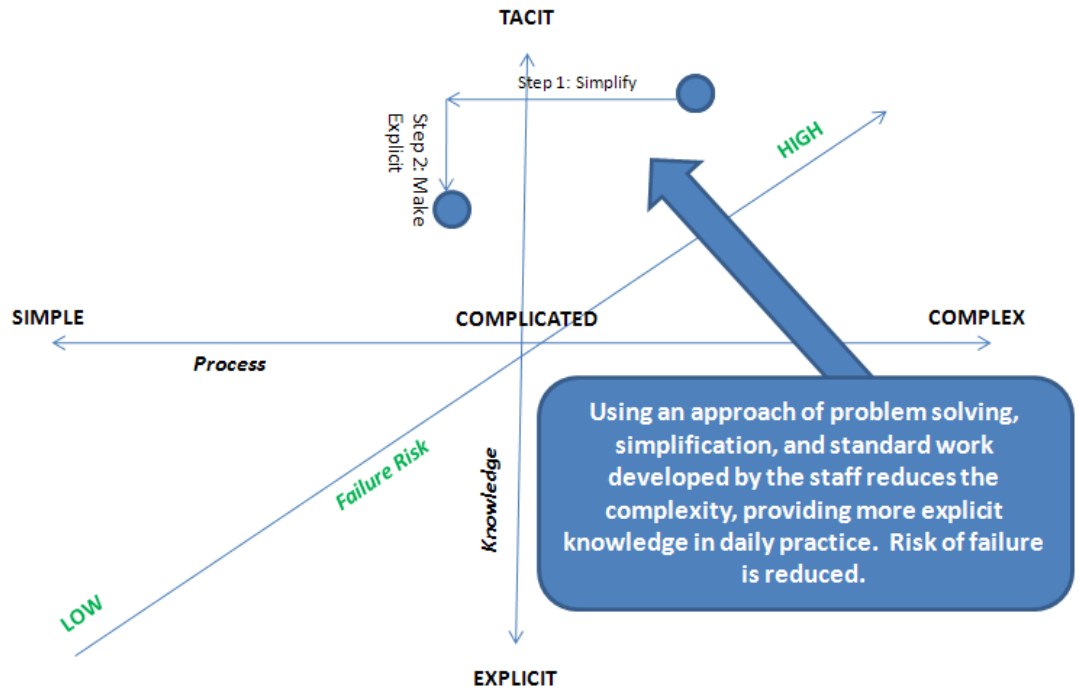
TACIT

Step 1: Simplify

Step 2: Make Explicit

HIGH

SIMPLE

COMPLICATED

COMPLEX

Process

Using an approach of problem solving, simplification, and standard work developed by the staff reduces the complexity, providing more explicit knowledge in daily practice. Risk of failure is reduced.

Failure Risk

Knowledge

LOW

EXPLICIT